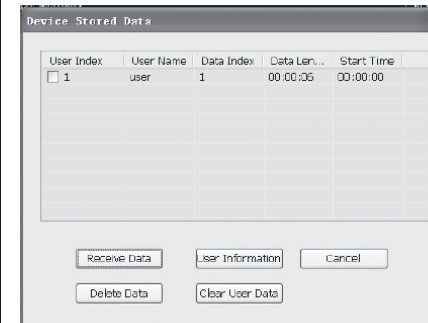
Device Stored Data

| User Index | User Name | Data Index | Data Len... | Start Time |
|---|---|---|---|---|
| ☐ 1 | user | 1 | 00:00:05 | 00:00:00 |

Receive Data
User Information
Cancel
Delete Data
Clear User Data